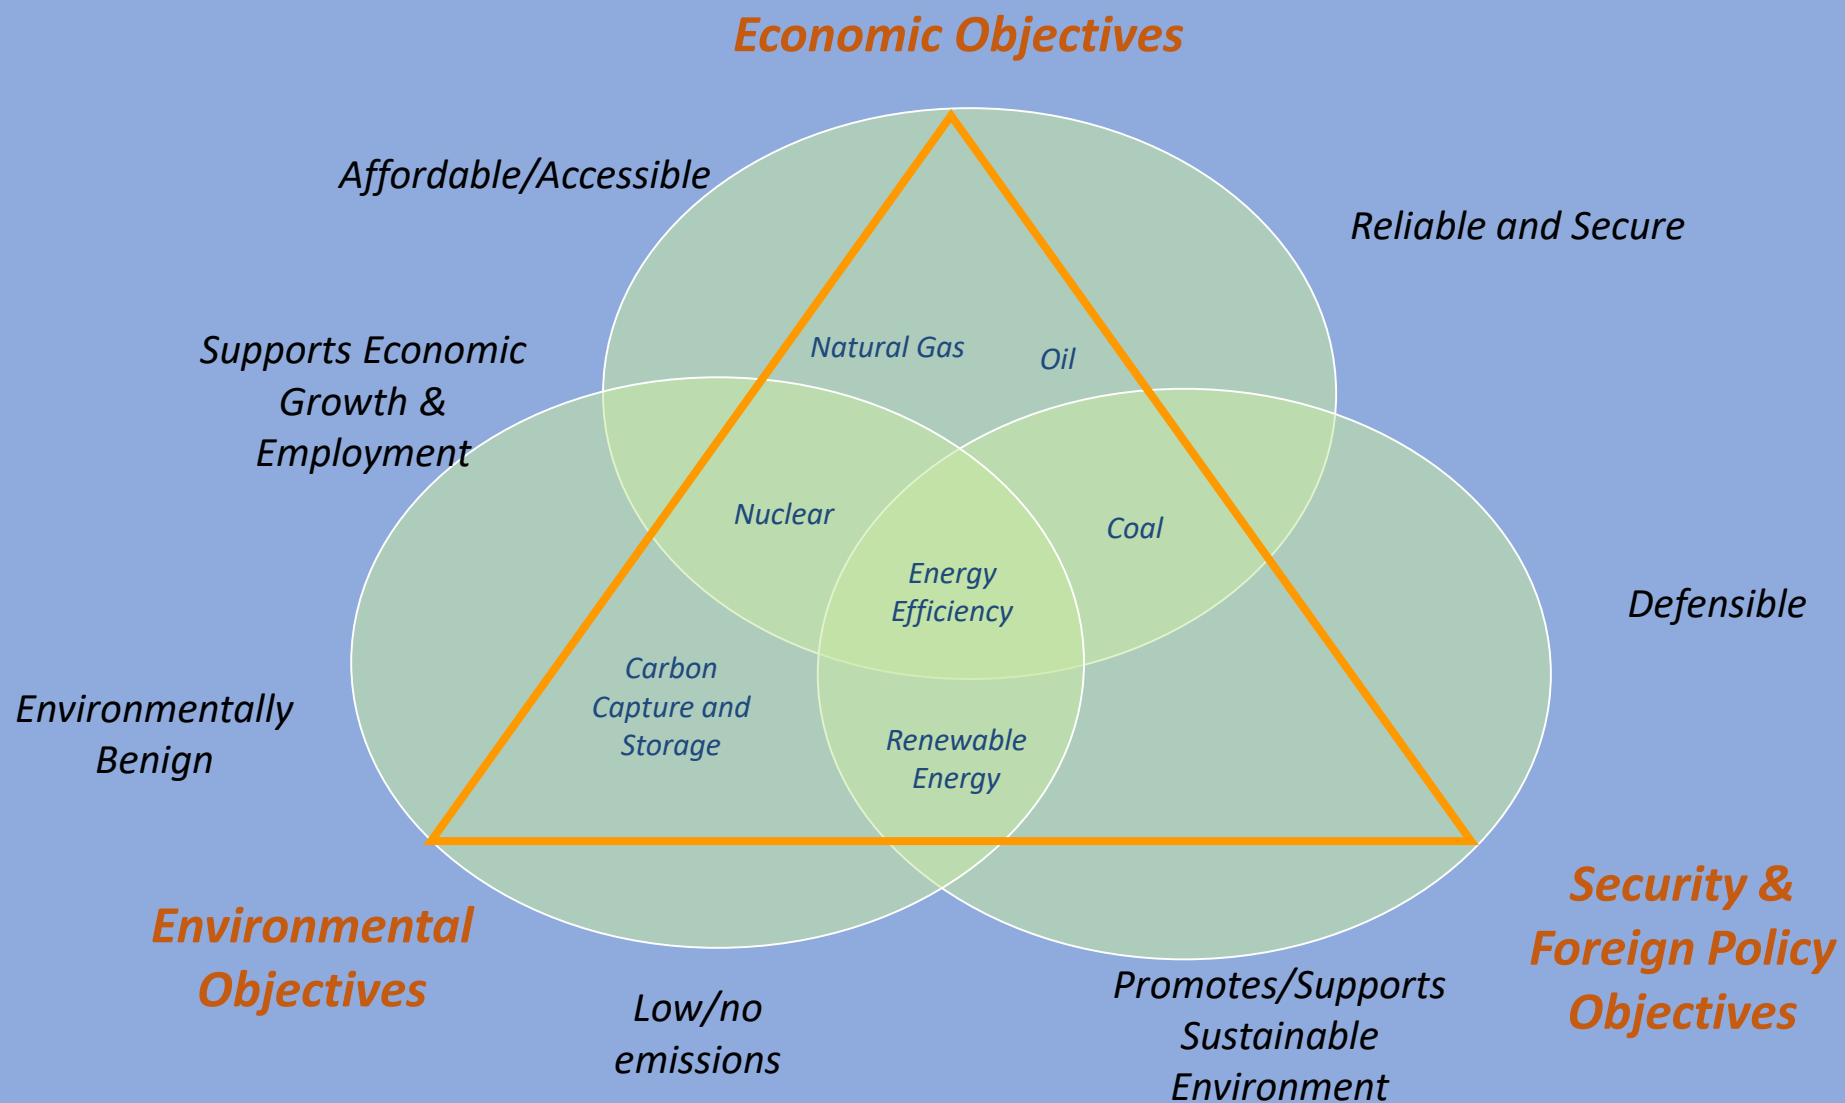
Economic Objectives

Affordable/Accessible

Reliable and Secure

Supports Economic Growth & Employment

Natural Gas

Oil

Nuclear

Coal

Energy Efficiency

Defensible

Carbon Capture and Storage

Renewable Energy

Environmentally Benign

Environmental Objectives

Security & Foreign Policy Objectives

Low/no emissions

Promotes/Supports Sustainable Environment